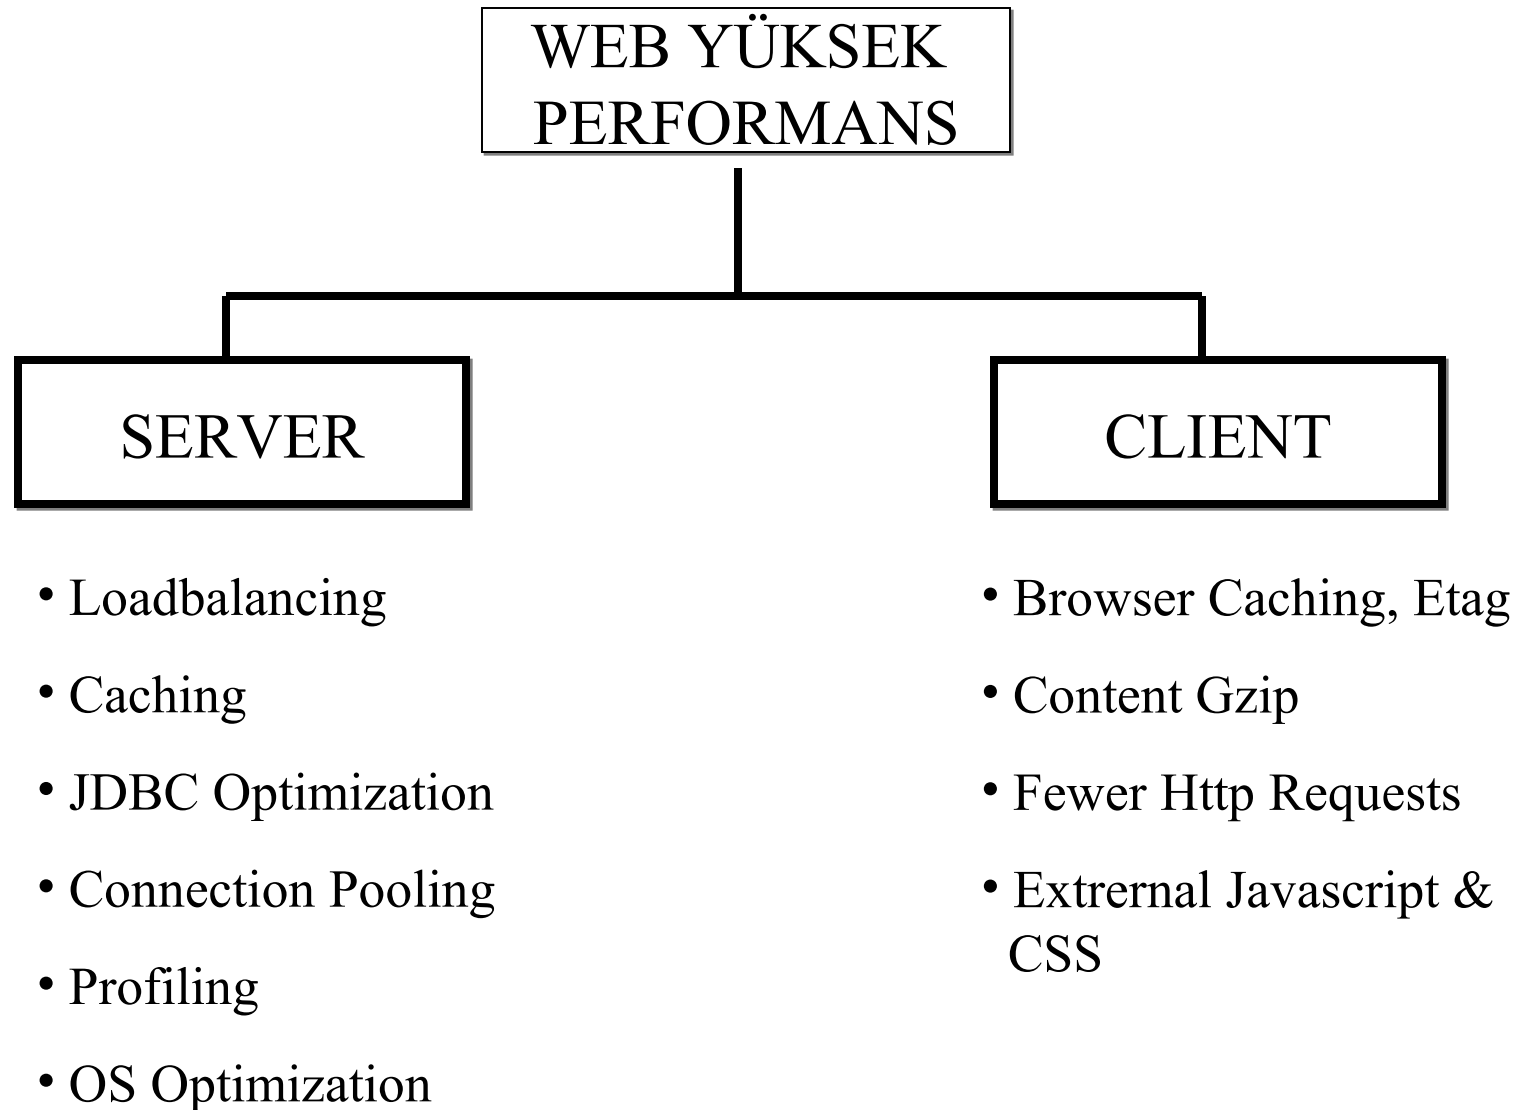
WEB YÜKSEK PERFORMANS

SERVER

CLIENT

• Loadbalancing
• Caching
• JDBC Optimization
• Connection Pooling
• Profiling
• OS Optimization

• Browser Caching, Etag
• Content Gzip
• Fewer Http Requests
• Extrernal Javascript & CSS